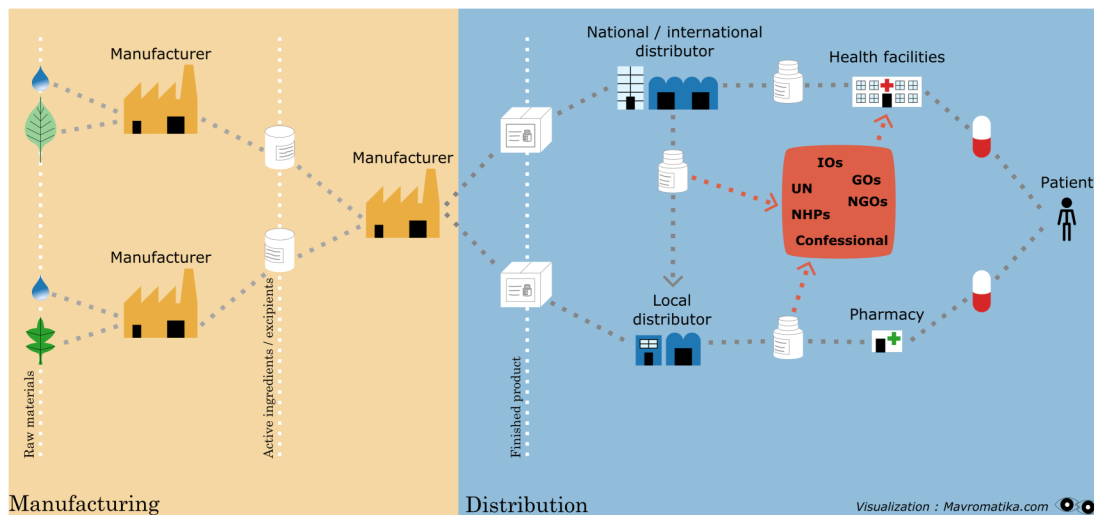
Manufacturer

Manufacturer

Manufacturer

Raw materials

Active ingredients / excipients

Finished product

National / international distributor

Health facilities

IOs
UN
GOs
NHPs
NGOs
Confessional

Patient

Local distributor

Pharmacy

Manufacturing

Distribution

Visualization : Mavromatika.com